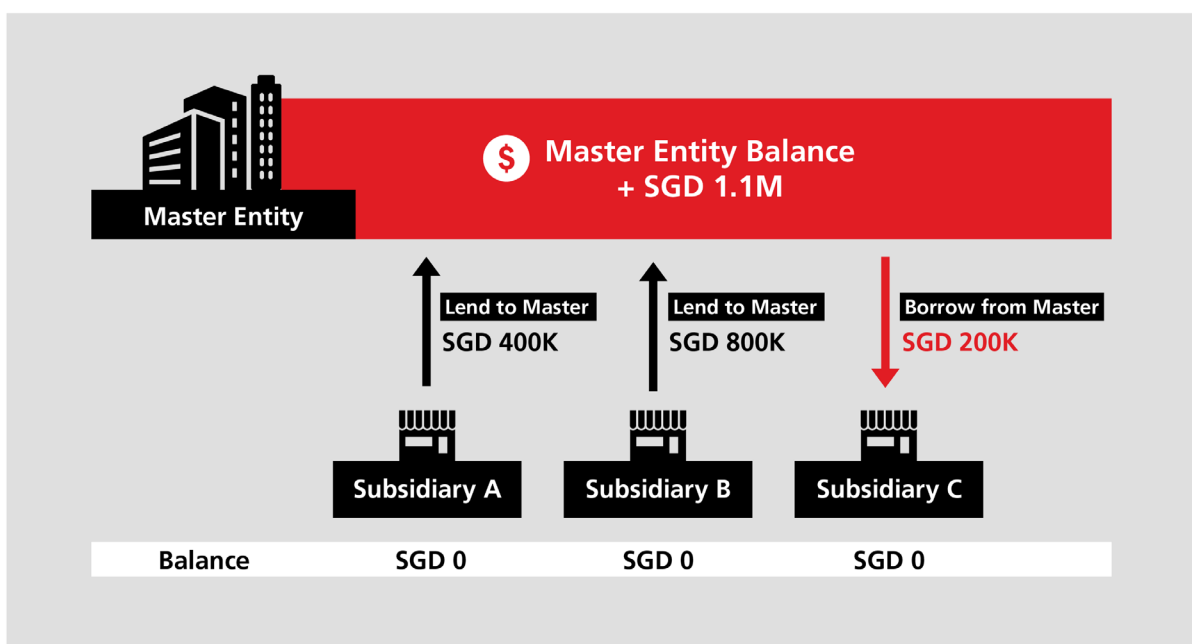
$ Master Entity Balance
+ SGD 1.1M

Master Entity

Lend to Master
SGD 400K

Lend to Master
SGD 800K

Borrow from Master
SGD 200K

Subsidiary A

Subsidiary B

Subsidiary C

| Balance | SGD 0 | SGD 0 | SGD 0 |
|---|---|---|---|